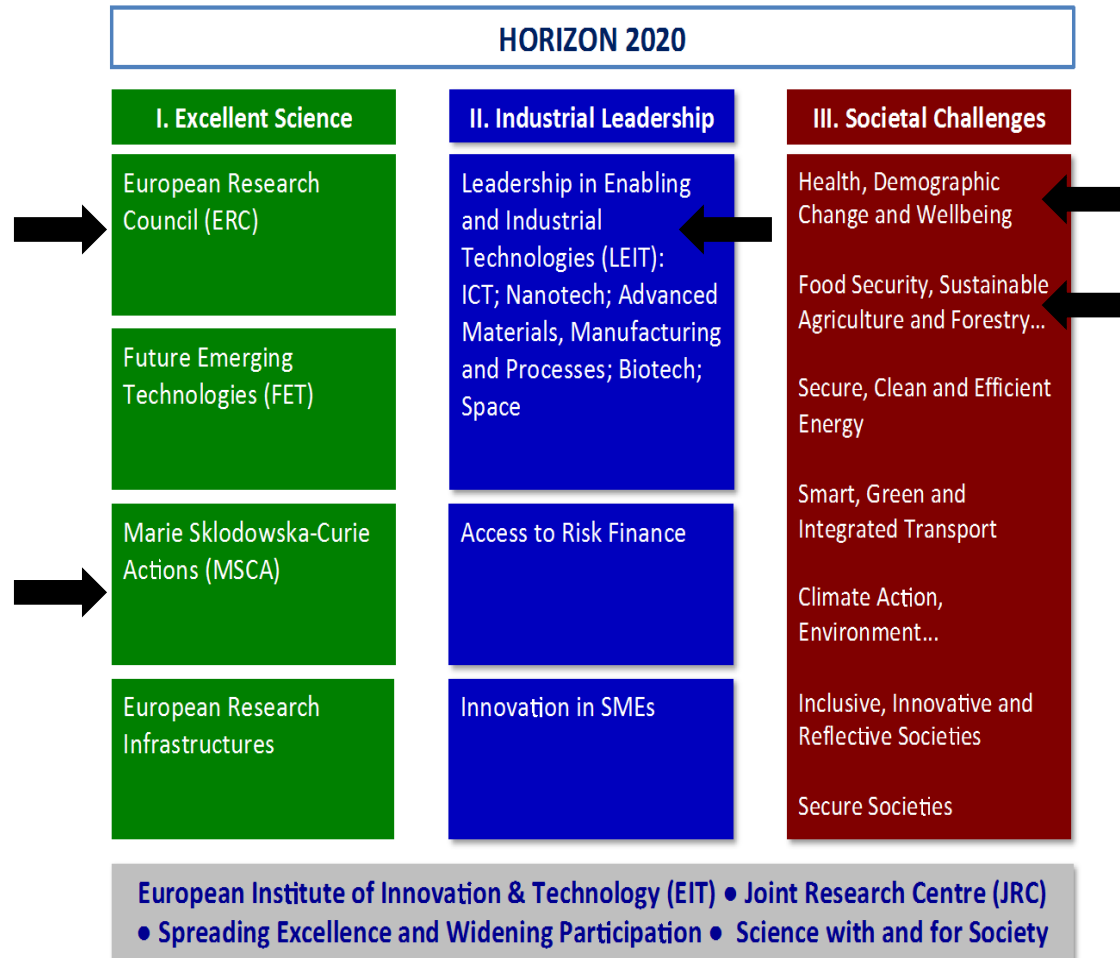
HORIZON 2020

I. Excellent Science

European Research Council (ERC)

Future Emerging Technologies (FET)

Marie Sklodowska-Curie Actions (MSCA)

European Research Infrastructures

II. Industrial Leadership

Leadership in Enabling and Industrial Technologies (LEIT): ICT; Nanotech; Advanced Materials, Manufacturing and Processes; Biotech; Space

Access to Risk Finance

Innovation in SMEs

III. Societal Challenges

Health, Demographic Change and Wellbeing

Food Security, Sustainable Agriculture and Forestry…

Secure, Clean and Efficient Energy

Smart, Green and Integrated Transport

Climate Action, Environment…

Inclusive, Innovative and Reflective Societies

Secure Societies

European Institute of Innovation & Technology (EIT) • Joint Research Centre (JRC) • Spreading Excellence and Widening Participation • Science with and for Society